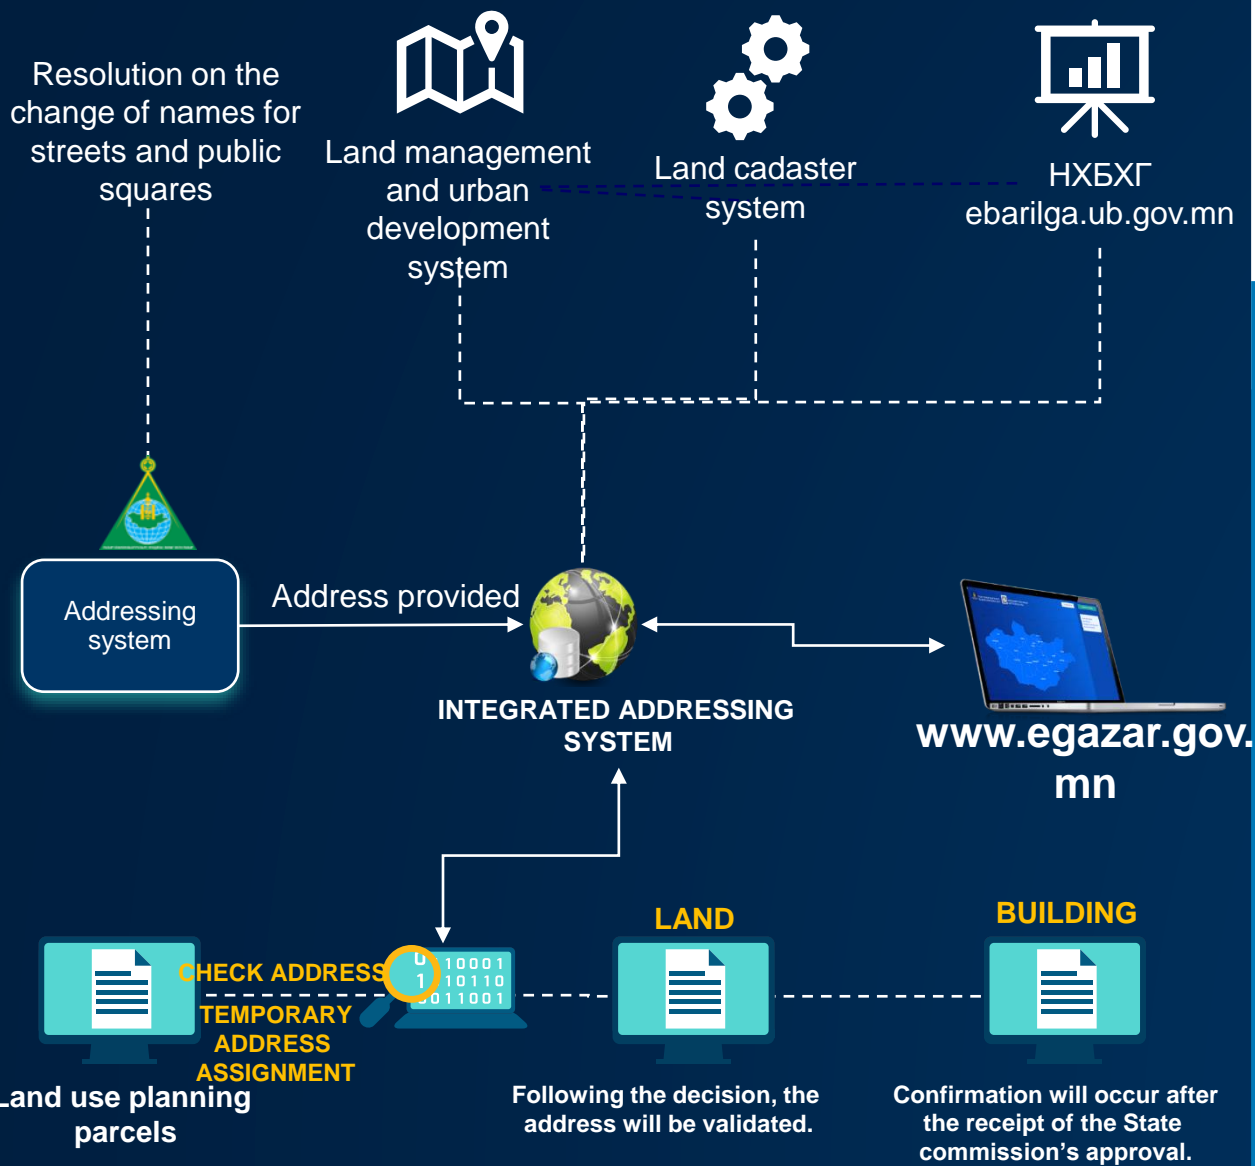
Resolution on the change of names for streets and public squares

Land management and urban development system

Land cadaster system

НХБХГ
ebarilga.ub.gov.mn

Addressing system

Address provided

INTEGRATED ADDRESSING SYSTEM

www.egazar.gov.mn

LAND

BUILDING

CHECK ADDRESS

0 10001
1 10110
0011001

TEMPORARY ADDRESS ASSIGNMENT

Land use planning parcels

Following the decision, the address will be validated.

Confirmation will occur after the receipt of the State commission's approval.